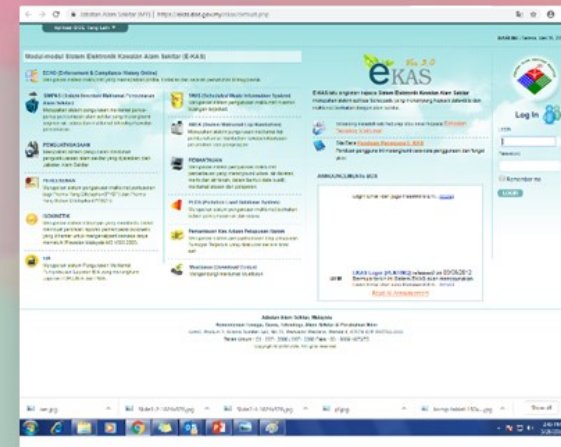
Modul-modul Sistem Elektronik Kawalan Alam Sekitar (e-KAS)

ECHO (Enforcement & Compliance History Online)

SWIMS (Scheduled Waste Information Management System)

PENGUATKUASAAN

PEMANTAUAN

GO INNOVATE

eKAS Ver 3.0

Log In

Remember me

LOGIN

ANNOUNCEMENT BOX

Show all